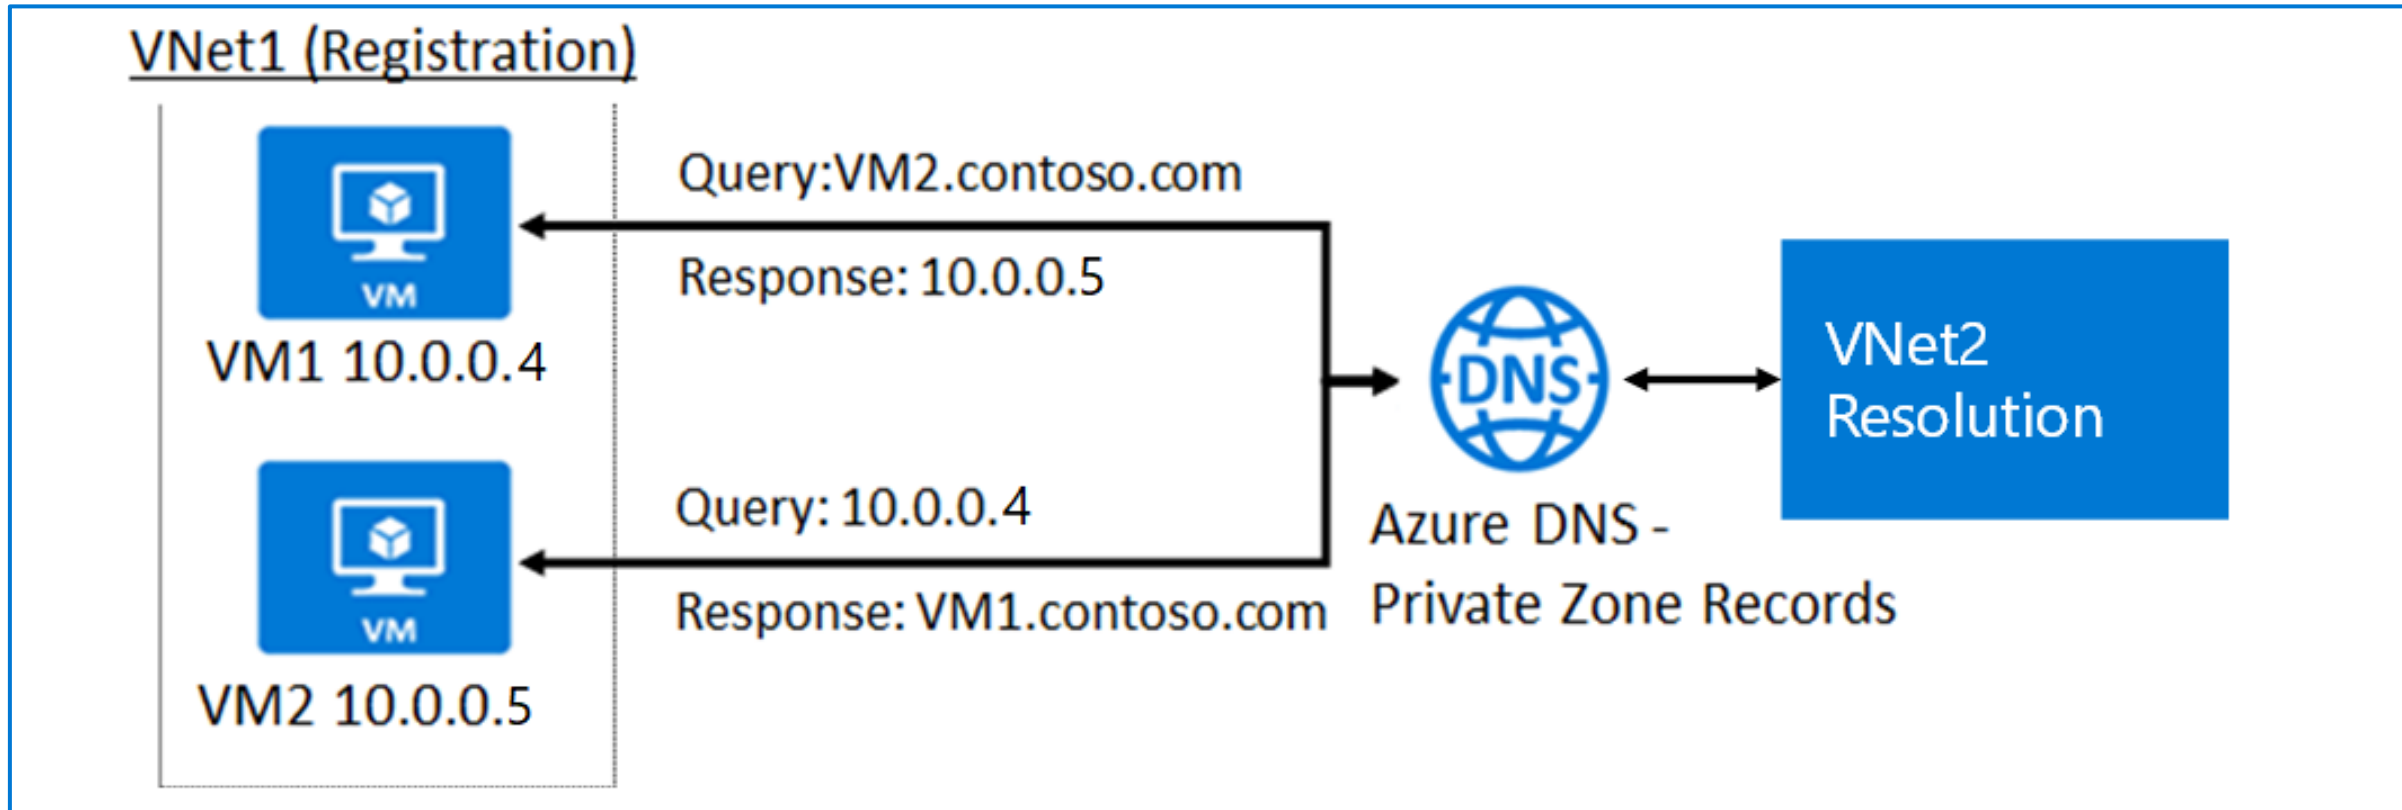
VNet1 (Registration)

VM

VM1 10.0.0.4

VM

VM2 10.0.0.5

Query:VM2.contoso.com

Response: 10.0.0.5

Query: 10.0.0.4

Response: VM1.contoso.com

DNS

Azure DNS - Private Zone Records

VNet2 Resolution